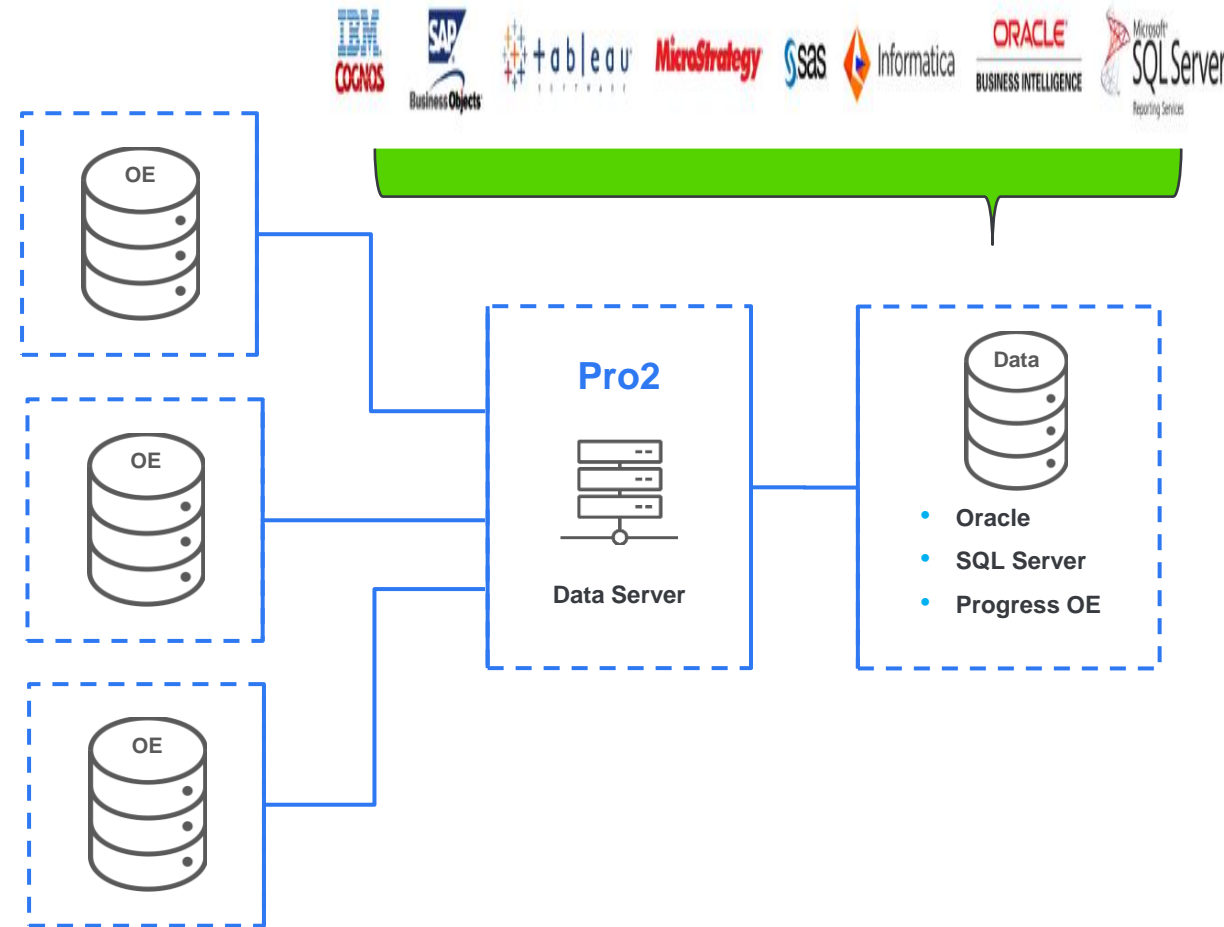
IBM COGNOS
SAP BusinessObjects
tableau SOFTWARE
MicroStrategy
sas
Informatica
ORACLE BUSINESS INTELLIGENCE
Microsoft SQL Server Reporting Services

OE

OE

OE

Pro2

Data Server

Data

- Oracle
- SQL Server
- Progress OE